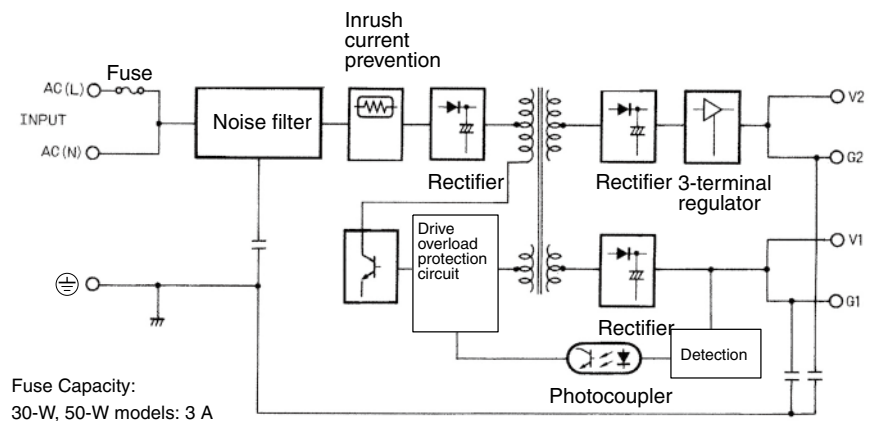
Inrush current prevention

Fuse

AC(L)

INPUT

AC(N)

Noise filter

V2

G2

Rectifier

Rectifier

3-terminal regulator

Drive overload protection circuit

V1

G1

Rectifier

Detection

Photocoupler

Fuse Capacity:
30-W, 50-W models: 3 A